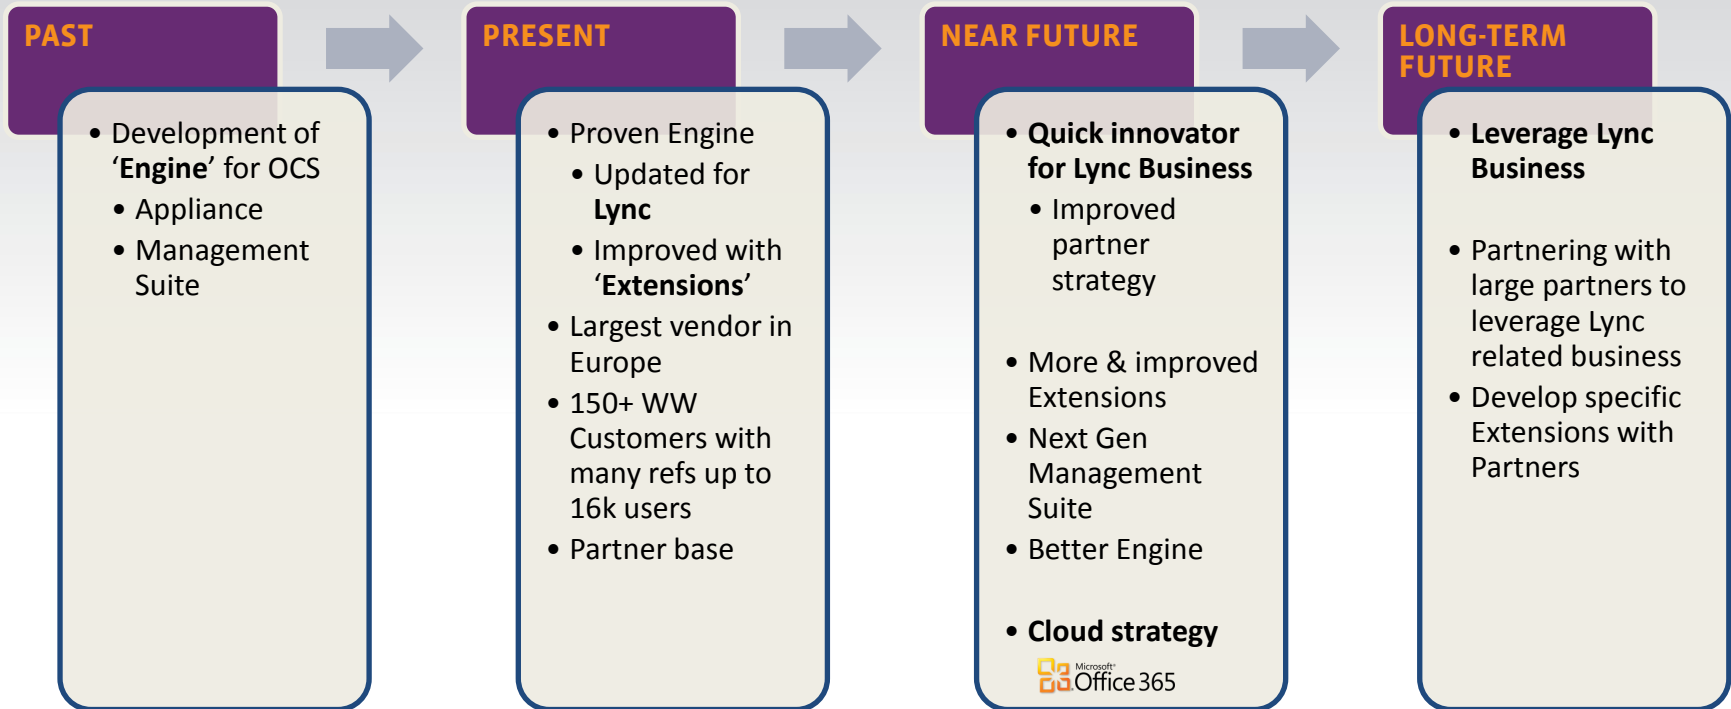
PAST

• Development of 'Engine' for OCS
• Appliance
• Management Suite

PRESENT

• Proven Engine
• Updated for Lync
• Improved with 'Extensions'
• Largest vendor in Europe
• 150+ WW Customers with many refs up to 16k users
• Partner base

NEAR FUTURE

• Quick innovator for Lync Business
• Improved partner strategy

• More & improved Extensions
• Next Gen Management Suite
• Better Engine

• Cloud strategy

Microsoft Office 365

LONG-TERM FUTURE

• Leverage Lync Business

• Partnering with large partners to leverage Lync related business
• Develop specific Extensions with Partners